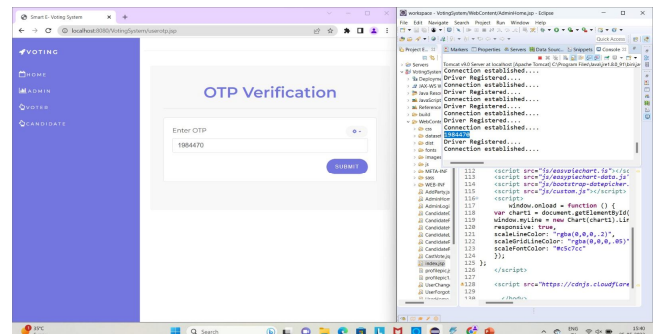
Smart E- Voting System
localhost:8080/VotingSystem/userotp.jsp

VOTING
HOME
ADMIN
VOTER
CANDIDATE

OTP Verification

Enter OTP
1984470
SUBMIT

workspace - VotingSystem/WebContent/AdminHome.jsp - Eclipse
File Edit Navigate Search Project Run Window Help
Quick Access
Project E... Markers Properties Servers Data Sourc... Snippets Console
Tomcat v8.0 Server at localhost [Apache Tomcat] C:\Program Files\Java\jre1.8.0_91\bin\jav
Connection established...
Driver Registered...
Connection established...
Driver Registered...
Connection established...
Driver Registered...
Connection established...
Driver Registered...
Connection established...
1984470
Driver Registered...
Connection established...

Servers
VotingSystem
Deployment
JAX-WS W
Java Resou
JavaScript
Reference
build
WebConte
css
data
dist
fonts
images
js
META-INF
sass
WEB-INF
AdminHom
AdminLogi
Candidatel
CandidateE
CandidateE
CandidateL
CandidateL
CandidateF
CastVote.js
index.jsp
profileprc.j
profileprc1
UserChang
UserForgot

112 <script src="js/easypiechart.js"></sc
113 <script src="js/easypiechart-data.js"
114 <script src="js/bootstrap-datepicker.
115 <script src="js/custom.js"></script>
116 <script>
117 window.onload = function () {
118 var chart1 = document.getElementById(
119 window.myLine = new Chart(chart1).Lin
120 responsive: true,
121 scaleLineColor: "rgba(0,0,0,.2)",
122 scaleGridLineColor: "rgba(0,0,0,.05)"
123 scaleFontColor: "#c5c7cc"
124 });
125 };
126 </script>
127
128 <script src="https://cdnjs.cloudflare
129
130 </body>

19°C
Search
ENG
15:40